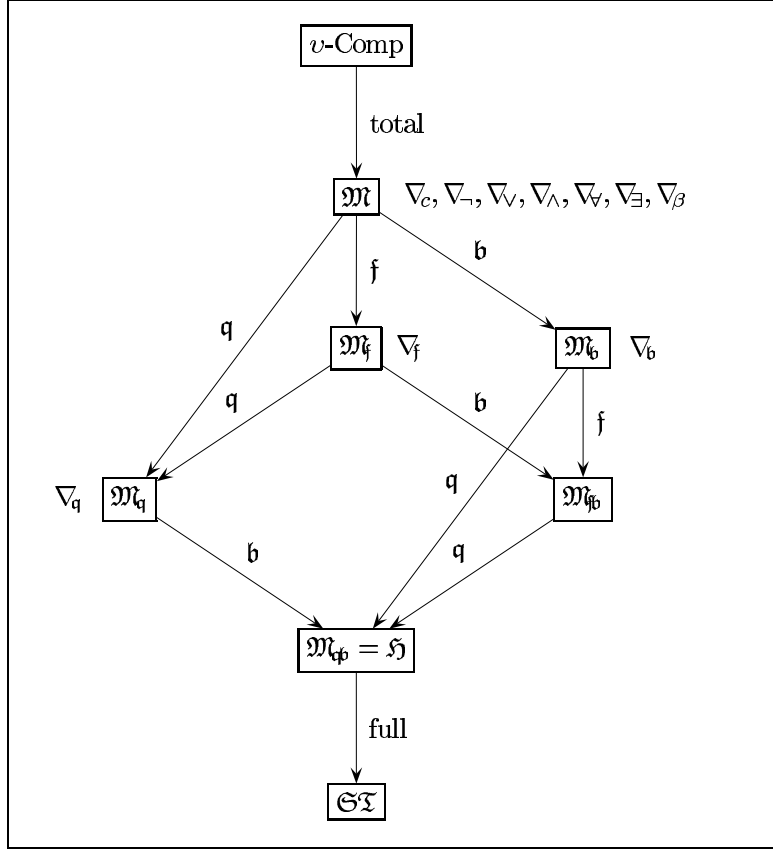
$\upsilon$-Comp

total

$\mathfrak{M}$ $\nabla_c, \nabla_\neg, \nabla_\vee, \nabla_\wedge, \nabla_\forall, \nabla_\exists, \nabla_\beta$

$\mathfrak{f}$

$\mathfrak{b}$

$\mathfrak{q}$

$\mathfrak{M}_\mathfrak{f}$ $\nabla_\mathfrak{f}$

$\mathfrak{M}_\mathfrak{b}$ $\nabla_\mathfrak{b}$

$\mathfrak{q}$

$\mathfrak{b}$

$\mathfrak{f}$

$\nabla_\mathfrak{q}$ $\mathfrak{M}_\mathfrak{q}$

$\mathfrak{q}$

$\mathfrak{M}_{\mathfrak{f}\mathfrak{b}}$

$\mathfrak{b}$

$\mathfrak{q}$

$\mathfrak{M}_{\mathfrak{q}\mathfrak{b}} = \mathfrak{H}$

full

$\mathfrak{ST}$